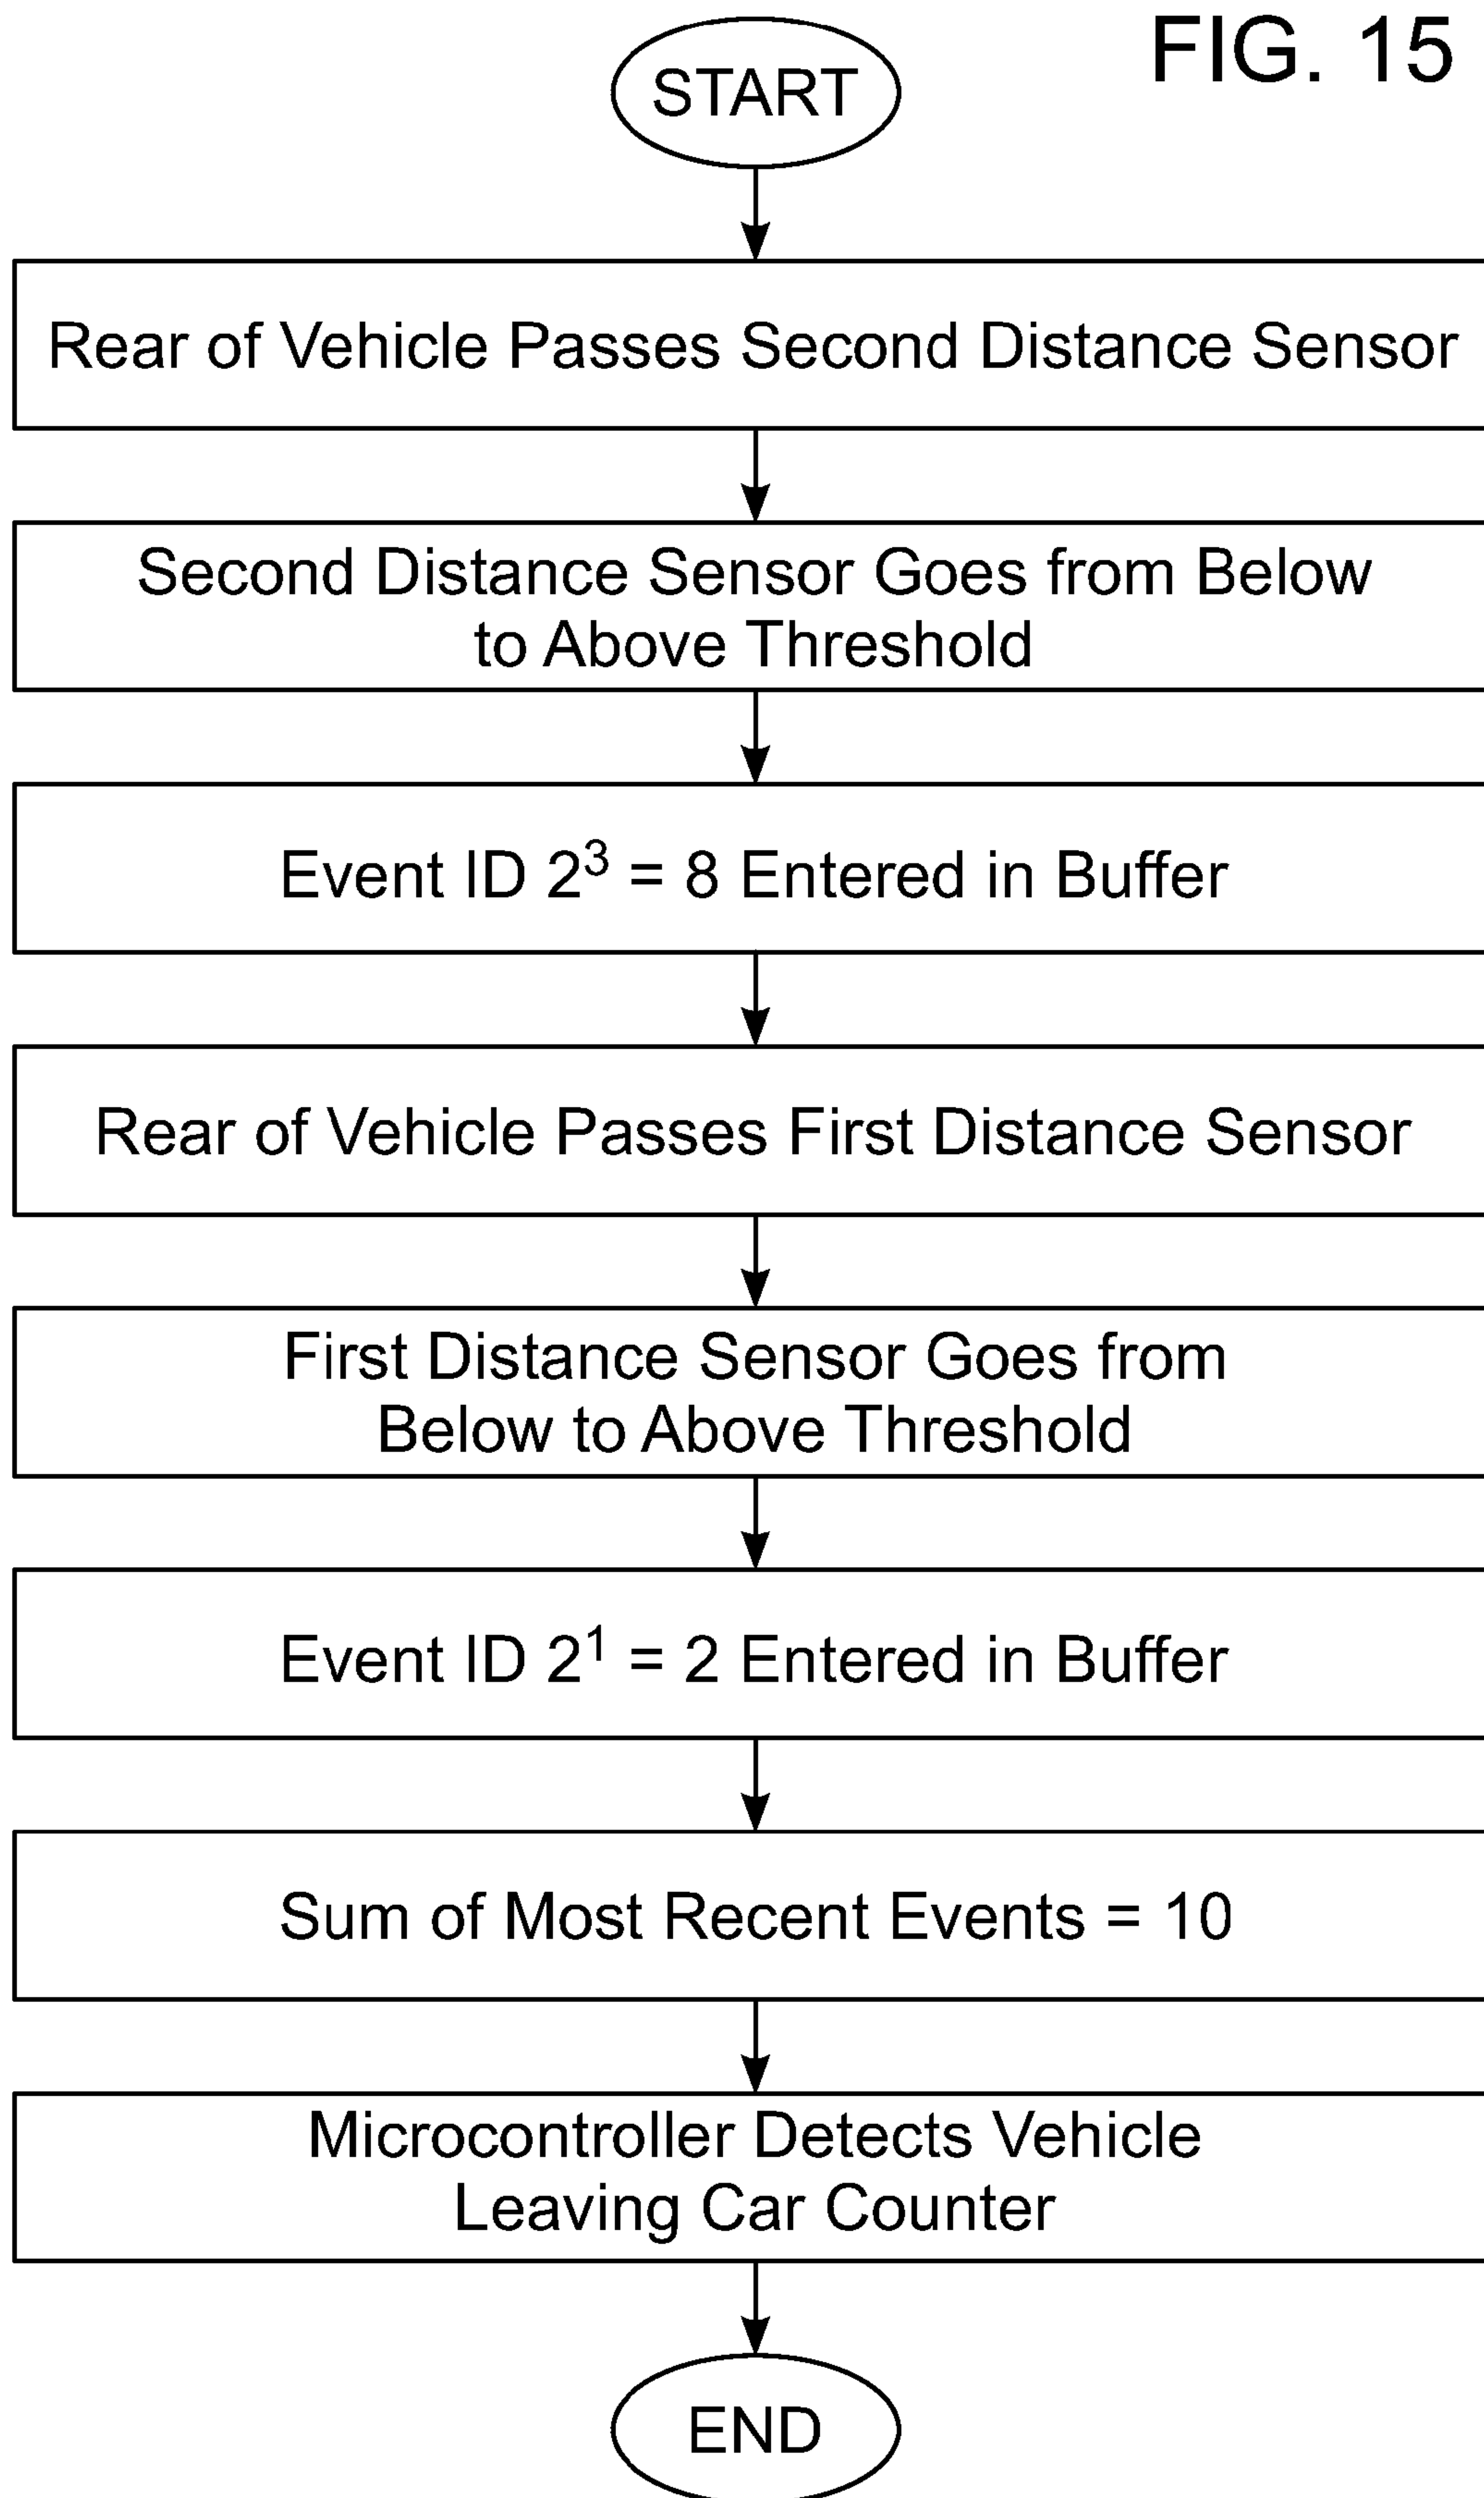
FIG. 15

START

Rear of Vehicle Passes Second Distance Sensor

Second Distance Sensor Goes from Below to Above Threshold

Event ID $2^3 = 8$ Entered in Buffer

Rear of Vehicle Passes First Distance Sensor

First Distance Sensor Goes from Below to Above Threshold

Event ID $2^1 = 2$ Entered in Buffer

Sum of Most Recent Events = 10

Microcontroller Detects Vehicle Leaving Car Counter

END